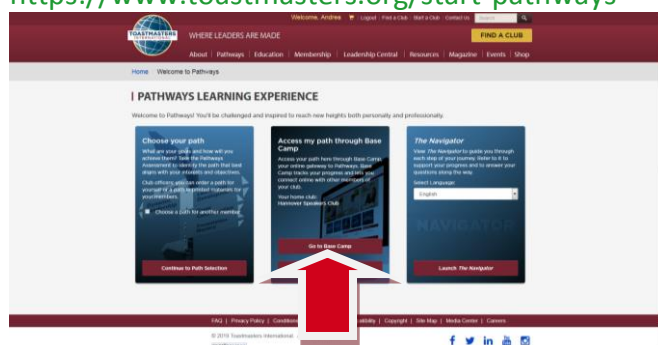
https://www.toastmasters.org/start-pathways

Welcome, Andrea | Logout | Find a Club | Start a Club | Contact Us | Search

TOASTMASTERS INTERNATIONAL | WHERE LEADERS ARE MADE

FIND A CLUB

About | Pathways | Education | Membership | Leadership Central | Resources | Magazine | Events | Shop

Home | Welcome to Pathways

PATHWAYS LEARNING EXPERIENCE

Welcome to Pathways! You'll be challenged and inspired to reach new heights both personally and professionally.

Choose your path

What are your goals and how will you achieve them? Take the Pathways Assessment to identify the path that best aligns with your interests and objectives.

Club officers: you can enter a path for yourself or a path preference requests for your members.

Choose a path for another member

Continue to Path Selection

Access my path through Base Camp

Access your path here through Base Camp, your online gateway to Pathways. Base Camp tracks your progress and lets you connect online with other members of your club.

Your home club:
Hannover Speakers Club

Go to Base Camp

The Navigator

View The Navigator to guide you through each step of your journey. Refer to it to support your progress and to answer your questions along the way.

Select Language:

English

NAVIGATOR

Launch The Navigator

FAQ | Privacy Policy | Conditions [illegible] bility | Copyright | Site Map | Media Center | Careers

© 2019 Toastmasters International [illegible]